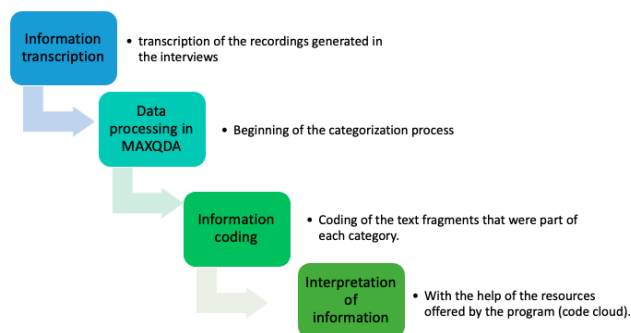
Information transcription

• transcription of the recordings generated in the interviews

Data processing in MAXQDA

• Beginning of the categorization process

Information coding

• Coding of the text fragments that were part of each category.

Interpretation of information

• With the help of the resources offered by the program (code cloud).